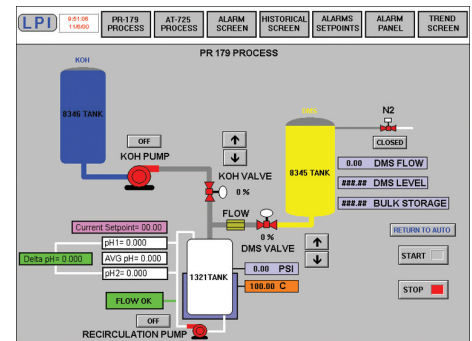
LPI

9:51:08
11/6/00

PR-179 PROCESS

AT-725 PROCESS

ALARM SCREEN

HISTORICAL SCREEN

ALARMS SETPOINTS

ALARM PANEL

TREND SCREEN

PR 179 PROCESS

KOH

8346 TANK

OFF

KOH PUMP

↑

↓

KOH VALVE

0 %

DMS

N2

CLOSED

8345 TANK

0.00 DMS FLOW

###.## DMS LEVEL

###.## BULK STORAGE

FLOW

0 %

DMS VALVE

↑

↓

RETURN TO AUTO

Current Setpoint= 00.00

pH1= 0.000

Delta pH= 0.000

AVG pH= 0.000

pH2= 0.000

1321TANK

0.00 PSI

100.00 C

START

STOP

FLOW OK

OFF

RECIRCULATION PUMP